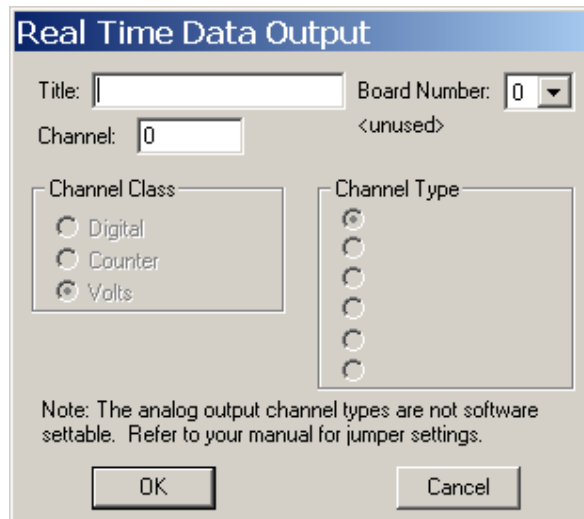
Real Time Data Output

Title:

Board Number: 0

Channel: 0

<unused>

Channel Class

Digital

Counter

Volts

Channel Type

Note: The analog output channel types are not software settable. Refer to your manual for jumper settings.

OK

Cancel